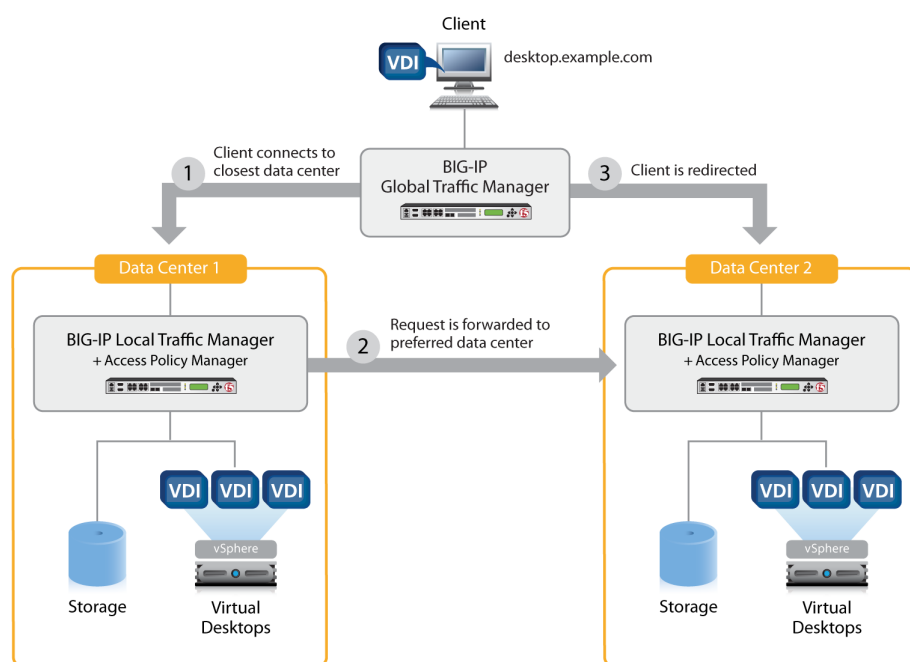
Client

VDI

desktop.example.com

1 Client connects to closest data center

BIG-IP
Global Traffic Manager

3 Client is redirected

Data Center 1

BIG-IP Local Traffic Manager
+ Access Policy Manager

2 Request is forwarded to preferred data center

VDI VDI VDI

vSphere

Storage

Virtual Desktops

Data Center 2

BIG-IP Local Traffic Manager
+ Access Policy Manager

VDI VDI VDI

vSphere

Storage

Virtual Desktops